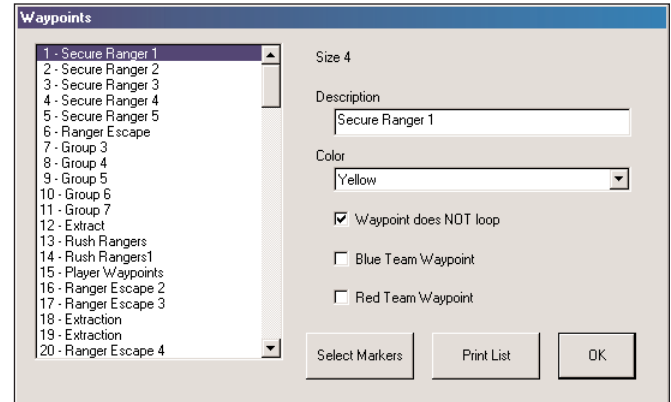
Waypoints

1 - Secure Ranger 1
2 - Secure Ranger 2
3 - Secure Ranger 3
4 - Secure Ranger 4
5 - Secure Ranger 5
6 - Ranger Escape
7 - Group 3
8 - Group 4
9 - Group 5
10 - Group 6
11 - Group 7
12 - Extract
13 - Rush Rangers
14 - Rush Rangers1
15 - Player Waypoints
16 - Ranger Escape 2
17 - Ranger Escape 3
18 - Extraction
19 - Extraction
20 - Ranger Escape 4

Size 4

Description
Secure Ranger 1

Color
Yellow

☑ Waypoint does NOT loop

☐ Blue Team Waypoint

☐ Red Team Waypoint

Select Markers

Print List

OK